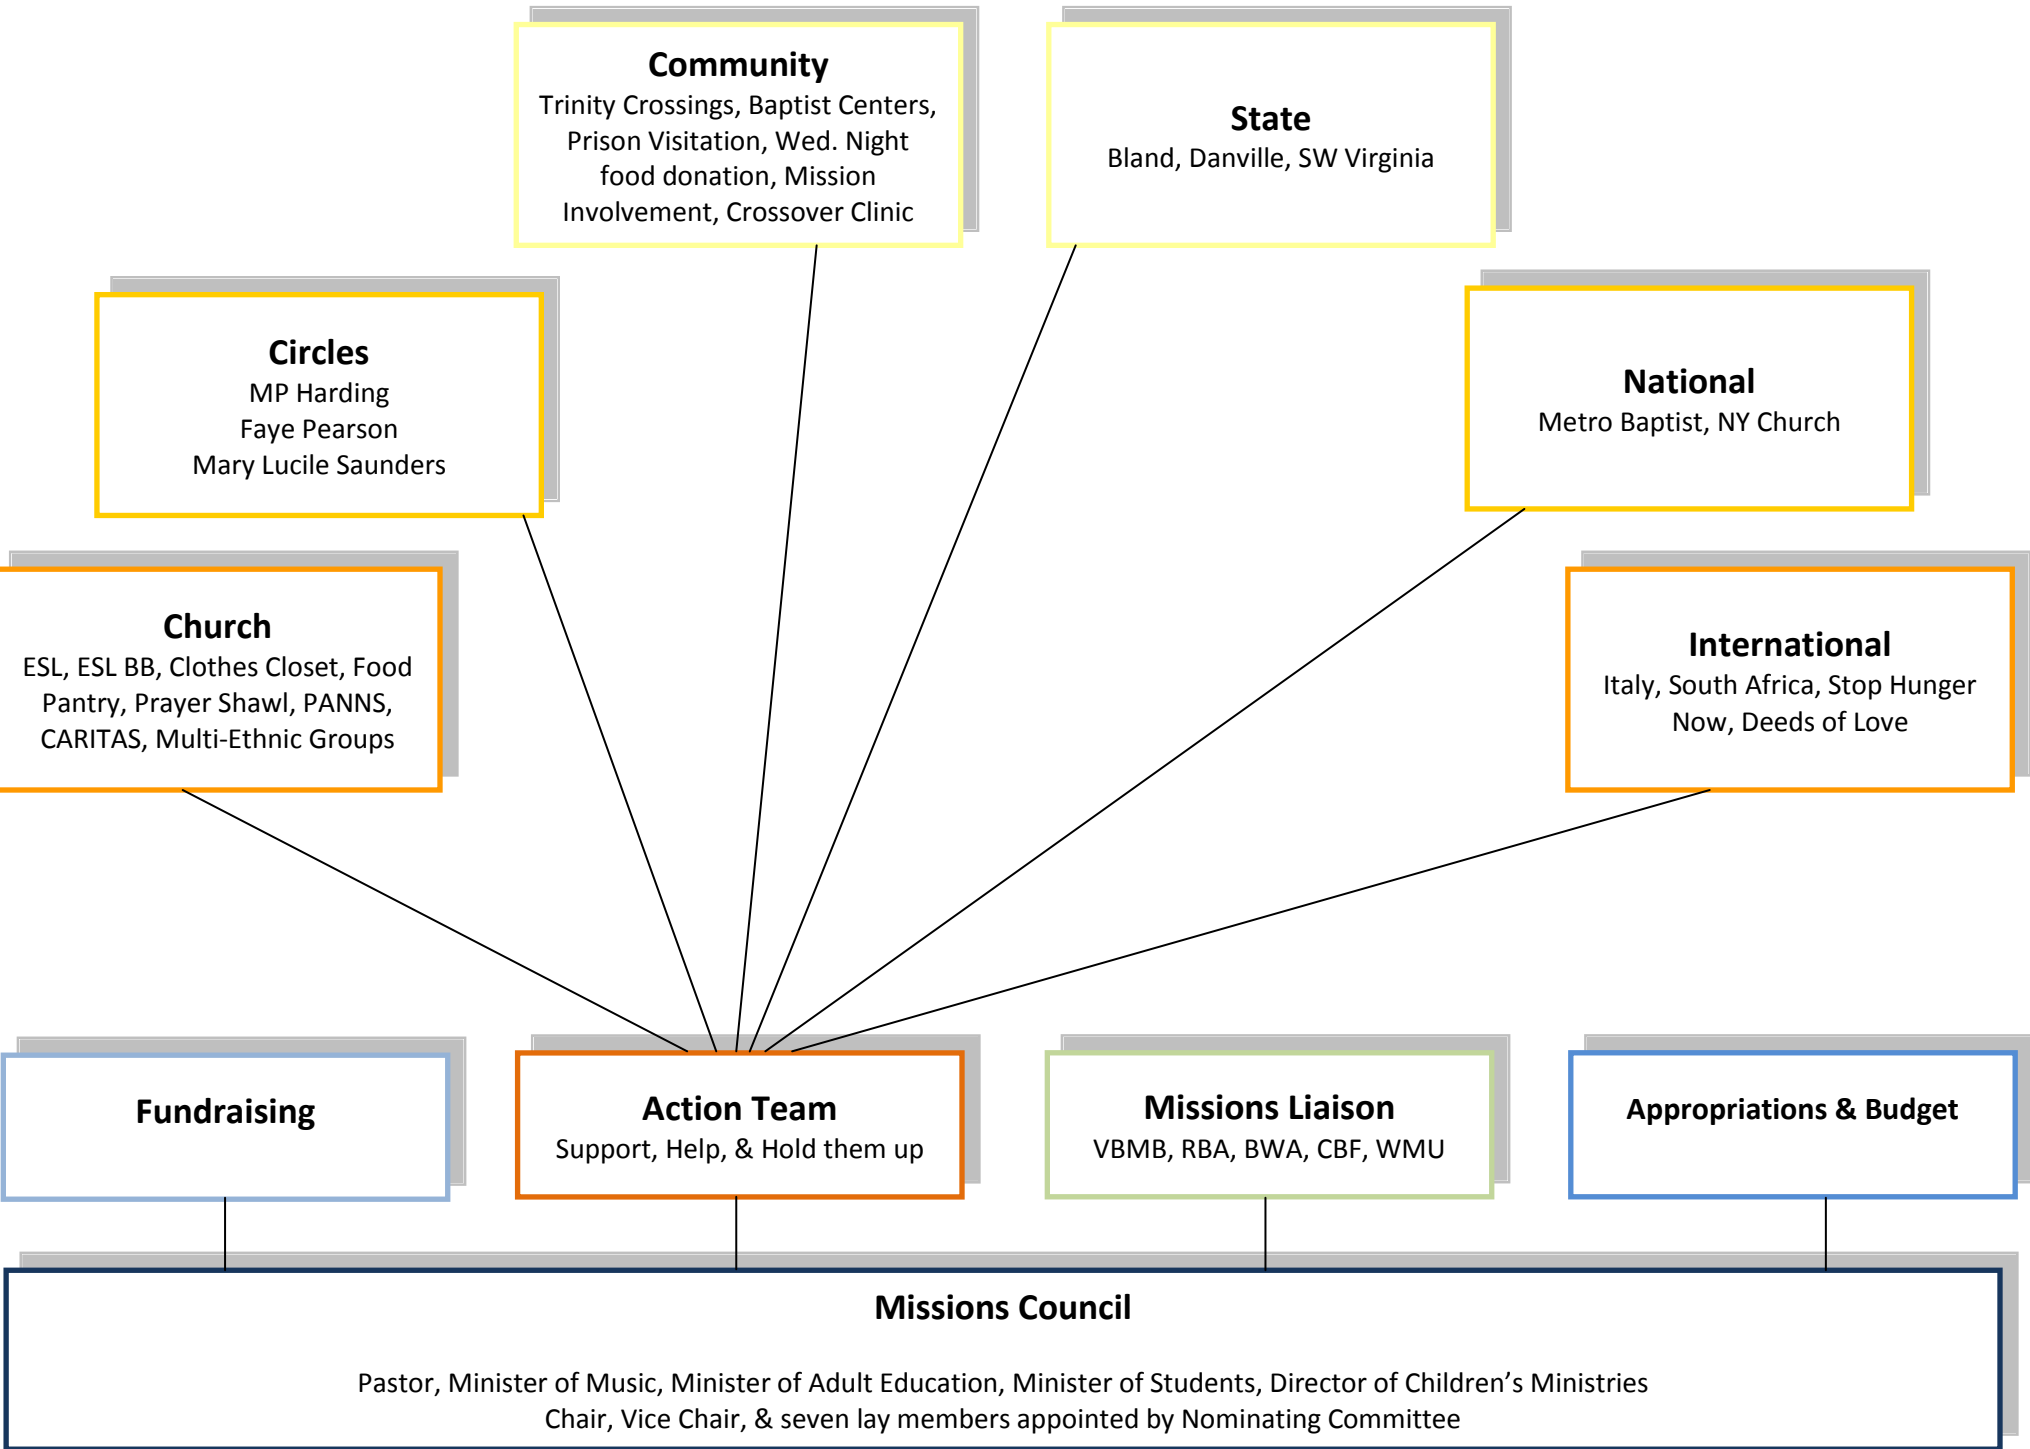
Community
Trinity Crossings, Baptist Centers, Prison Visitation, Wed. Night food donation, Mission Involvement, Crossover Clinic

State
Bland, Danville, SW Virginia

Circles
MP Harding
Faye Pearson
Mary Lucile Saunders

National
Metro Baptist, NY Church

Church
ESL, ESL BB, Clothes Closet, Food Pantry, Prayer Shawl, PANNS, CARITAS, Multi-Ethnic Groups

International
Italy, South Africa, Stop Hunger Now, Deeds of Love

Fundraising

Action Team
Support, Help, & Hold them up

Missions Liaison
VBMB, RBA, BWA, CBF, WMU

Appropriations & Budget

Missions Council

Pastor, Minister of Music, Minister of Adult Education, Minister of Students, Director of Children's Ministries
Chair, Vice Chair, & seven lay members appointed by Nominating Committee